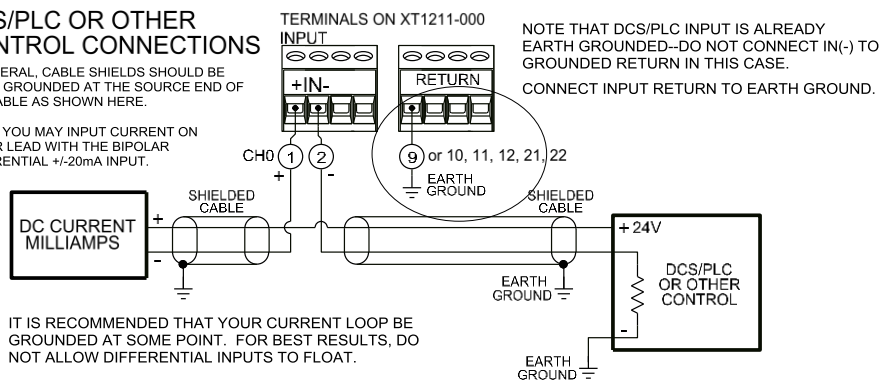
S/PLC OR OTHER
NTROL CONNECTIONS

ERAL, CABLE SHIELDS SHOULD BE GROUNDED AT THE SOURCE END OF ABLE AS SHOWN HERE.

YOU MAY INPUT CURRENT ON R LEAD WITH THE BIPOLAR RENTIAL +/-20mA INPUT.

TERMINALS ON XT1211-000

INPUT

+IN-

RETURN

NOTE THAT DCS/PLC INPUT IS ALREADY EARTH GROUNDED--DO NOT CONNECT IN(-) TO GROUNDED RETURN IN THIS CASE.

CONNECT INPUT RETURN TO EARTH GROUND.

CH0 1 2

+ -

9 or 10, 11, 12, 21, 22

EARTH GROUND

SHIELDED CABLE

SHIELDED CABLE

DC CURRENT MILLIAMPS

+
-

+24V

EARTH GROUND

DCS/PLC OR OTHER CONTROL

-

IT IS RECOMMENDED THAT YOUR CURRENT LOOP BE GROUNDED AT SOME POINT. FOR BEST RESULTS, DO NOT ALLOW DIFFERENTIAL INPUTS TO FLOAT.

EARTH GROUND